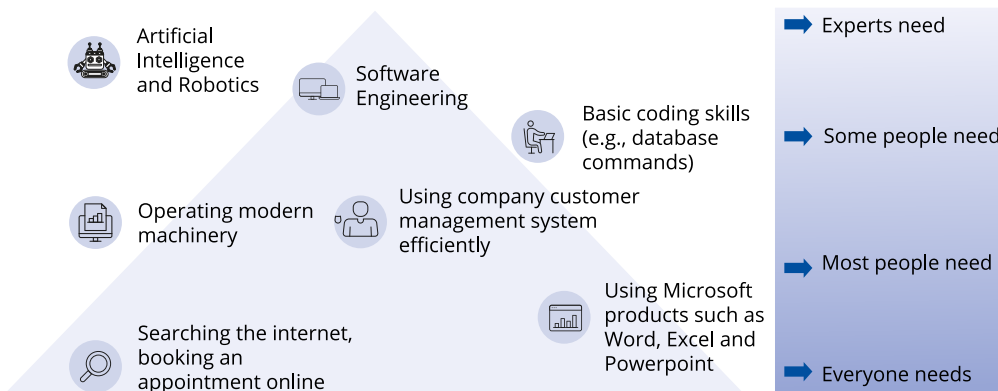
Artificial Intelligence and Robotics

Software Engineering

Basic coding skills (e.g., database commands)

Operating modern machinery

Using company customer management system efficiently

Using Microsoft products such as Word, Excel and Powerpoint

Searching the internet, booking an appointment online

Experts need

Some people need

Most people need

Everyone needs